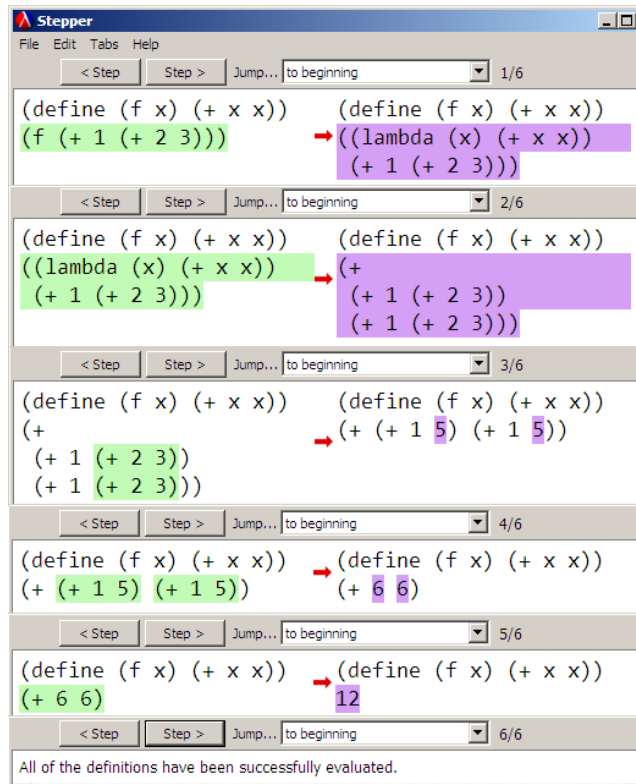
Stepper

File Edit Tabs Help

< Step | Step > | Jump... | to beginning | 1/6

(define (f x) (+ x x))
(f (+ 1 (+ 2 3)))

(define (f x) (+ x x))
((lambda (x) (+ x x))
(+ 1 (+ 2 3)))

< Step | Step > | Jump... | to beginning | 2/6

(define (f x) (+ x x))
((lambda (x) (+ x x))
(+ 1 (+ 2 3)))

(define (f x) (+ x x))
(+
(+ 1 (+ 2 3))
(+ 1 (+ 2 3)))

< Step | Step > | Jump... | to beginning | 3/6

(define (f x) (+ x x))
(+
(+ 1 (+ 2 3))
(+ 1 (+ 2 3)))

(define (f x) (+ x x))
(+ (+ 1 5) (+ 1 5))

< Step | Step > | Jump... | to beginning | 4/6

(define (f x) (+ x x))
(+ (+ 1 5) (+ 1 5))

(define (f x) (+ x x))
(+ 6 6)

< Step | Step > | Jump... | to beginning | 5/6

(define (f x) (+ x x))
(+ 6 6)

(define (f x) (+ x x))
12

< Step | Step > | Jump... | to beginning | 6/6

All of the definitions have been successfully evaluated.